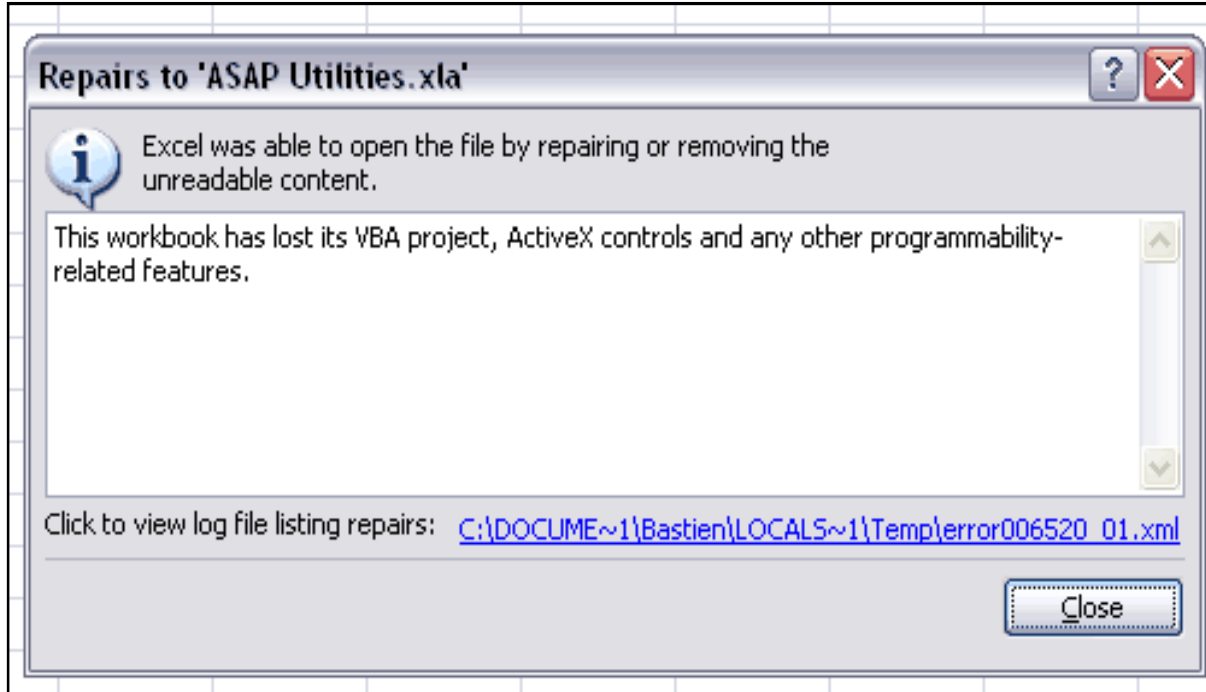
Repairs to 'ASAP Utilities.xla'

Excel was able to open the file by repairing or removing the unreadable content.

This workbook has lost its VBA project, ActiveX controls and any other programmability-related features.

Click to view log file listing repairs: C:\DOCUME~1\Bastien\LOCALS~1\Temp\error006520_01.xml

Close